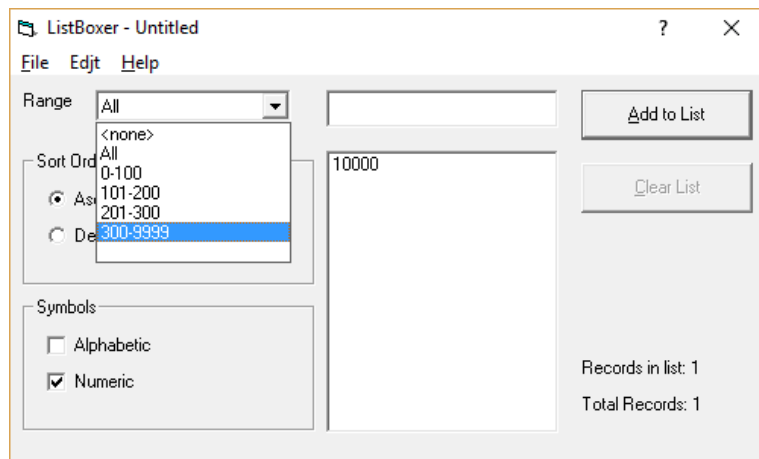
ListBoxer - Untitled ? ×

File Edit Help

Range All

<none>
All
0-100
101-200
201-300
300-9999

Sort Ord

As

De

Add to List

10000

Clear List

Symbols

Alphabetic

Numeric

Records in list: 1

Total Records: 1